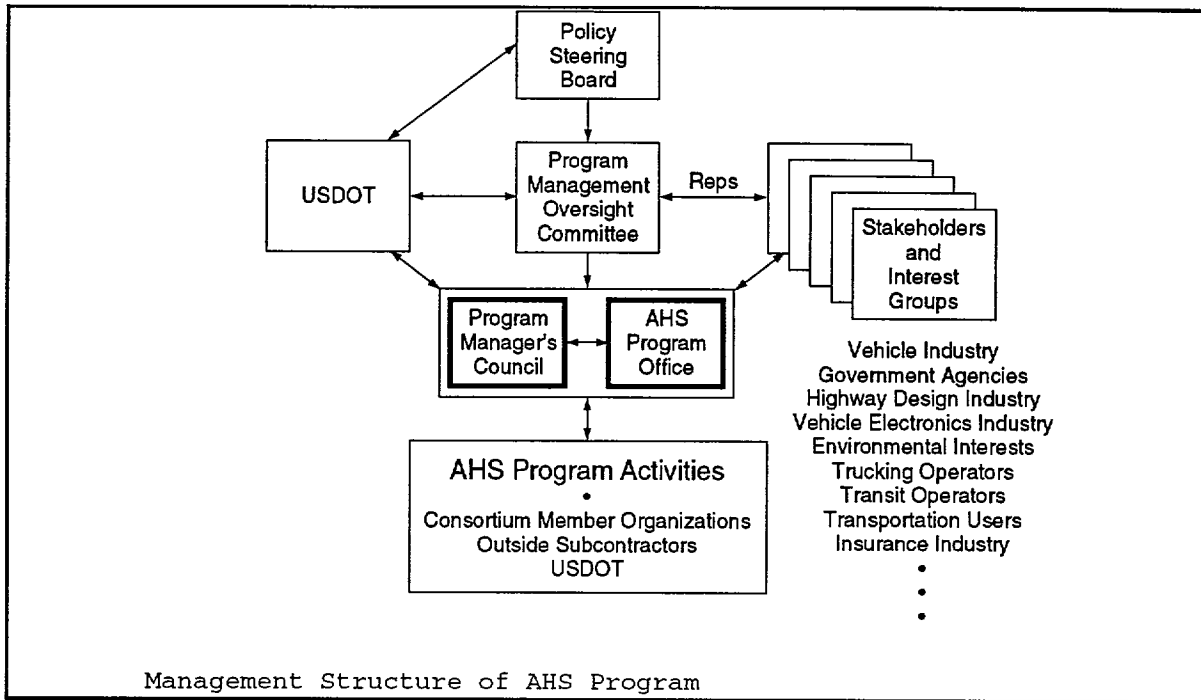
Policy Steering Board

USDOT

Program Management Oversight Committee

Reps

Stakeholders and Interest Groups

Program Manager's Council

AHS Program Office

Vehicle Industry
Government Agencies
Highway Design Industry
Vehicle Electronics Industry
Environmental Interests
Trucking Operators
Transit Operators
Transportation Users
Insurance Industry
•
•
•

AHS Program Activities
•
Consortium Member Organizations
Outside Subcontractors
USDOT

Management Structure of AHS Program